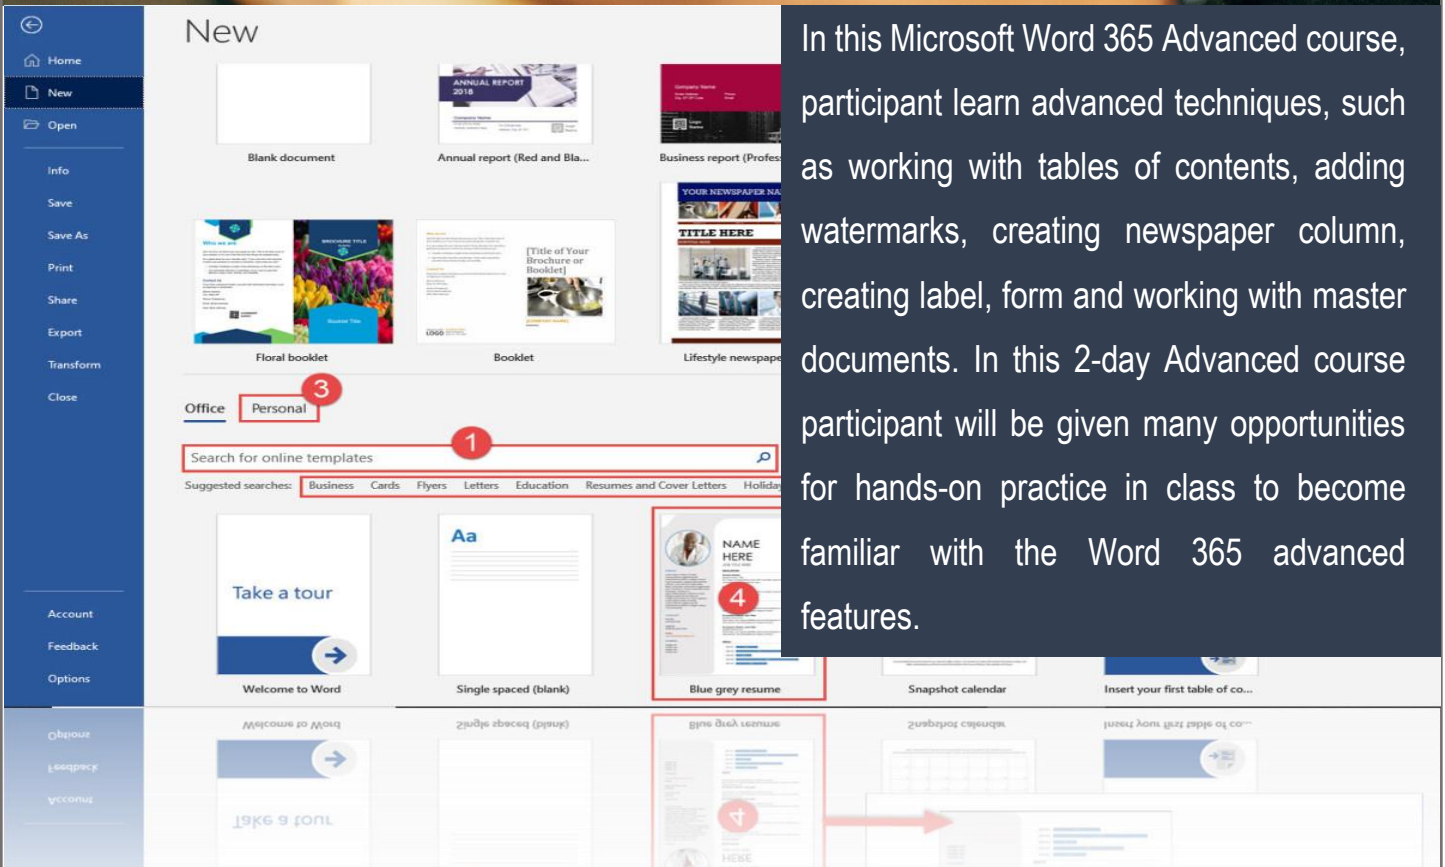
Home
New
Open
Info
Save
Save As
Print
Share
Export
Transform
Close
Account
Feedback
Options

New

Blank document
Annual report (Red and Bla...
Business report (Profes
Floral booklet
Booklet
Lifestyle newspape

Office
Personal
3
Search for online templates
1
Suggested searches: Business Cards Flyers Letters Education Resumes and Cover Letters Holiday

Take a tour
Welcome to Word
Aa
Single spaced (blank)
NAME HERE
4
Blue grey resume
Snapshot calendar
Insert your first table of co...

In this Microsoft Word 365 Advanced course, participant learn advanced techniques, such as working with tables of contents, adding watermarks, creating newspaper column, creating label, form and working with master documents. In this 2-day Advanced course participant will be given many opportunities for hands-on practice in class to become familiar with the Word 365 advanced features.